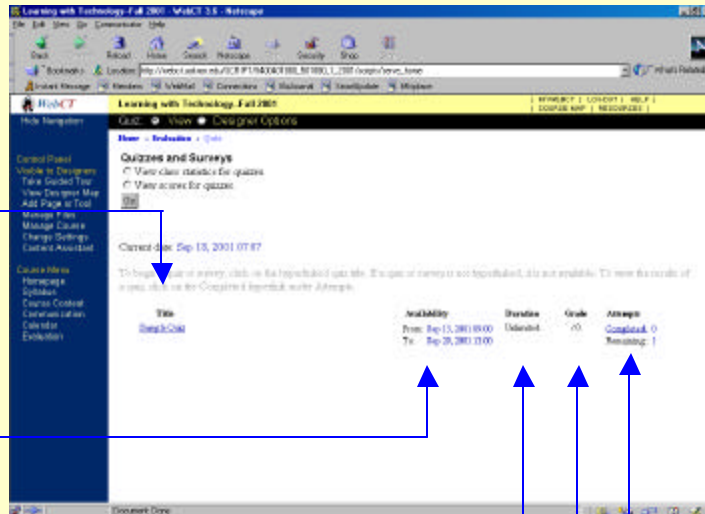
Learning with Technology-Fall 2001 - WebCT 3.5 - Netscape

File Edit View Go Communicator Help

Back Forward Reload Home Search Netscape Print Security Shop Stop

Bookmarks Location: http://webct.usask.ca/SCRIPT/LWT001/scripts/serve_home What's Related

Instant Message Members WebMail Connections BizJournal SmartUpdate Mktplace

WebCT

Learning with Technology-Fall 2001

| MYWEBCT | LOG OFF | HELP |
| COURSE MAP | RESOURCES |

Hide Navigation

Quiz: View Designer Options

Home > Evaluation > Quiz

Quizzes and Surveys

View class statistics for quizzes

View scores for quizzes

Go

Current date: Sep 18, 2001 07:07

To begin a quiz or survey, click on the hyperlinked quiz title. If a quiz or survey is not hyperlinked, it is not available. To view the results of a quiz, click on the Completed hyperlink under Attempts.

Control Panel
Visible to Designers
Take Guided Tour
View Designer Map
Add Page or Tool
Manage Files
Manage Course
Change Settings
Content Assistant

Course Menu
Homepage
Syllabus
Course Content
Communication
Calendar
Evaluation

| Title | Availability | Duration | Grade | Attempts |
|---|---|---|---|---|
| Sample Quiz | From: Sep 13, 2001 09:00 To: Sep 28, 2001 13:00 | Unlimited | /0 | Completed: 0 Remaining: 1 |

Document: Done